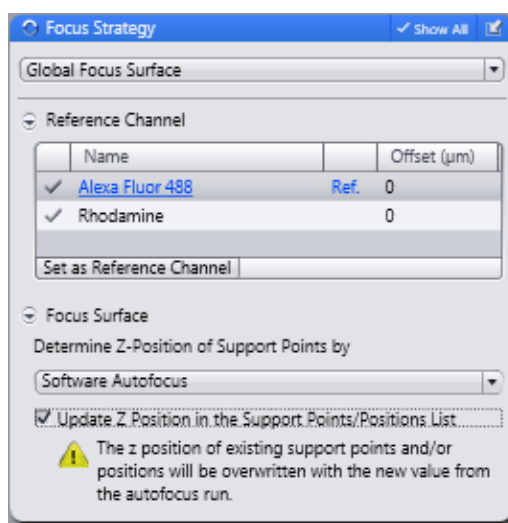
Focus Strategy
Show All

Global Focus Surface

Reference Channel

| | Name | | Offset (µm) |
|---|---|---|---|
| ✓ | Alexa Fluor 488 | Ref. | 0 |
| ✓ | Rhodamine | | 0 |

Set as Reference Channel

Focus Surface

Determine Z-Position of Support Points by

Software Autofocus

Update Z Position in the Support Points/Positions List

The z position of existing support points and/or positions will be overwritten with the new value from the autofocus run.